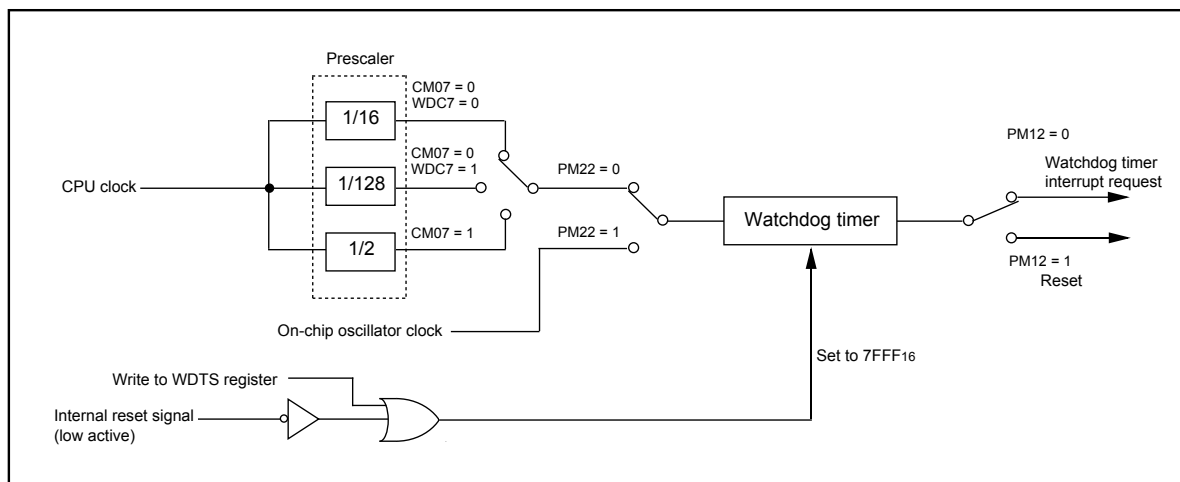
Prescaler

CM07 = 0
WDC7 = 0

1/16

CM07 = 0
WDC7 = 1

CPU clock

1/128

PM22 = 0

CM07 = 1

1/2

PM22 = 1

Watchdog timer

PM12 = 0

Watchdog timer interrupt request

PM12 = 1
Reset

On-chip oscillator clock

Set to $7FFF_{16}$

Write to WDTS register

Internal reset signal (low active)